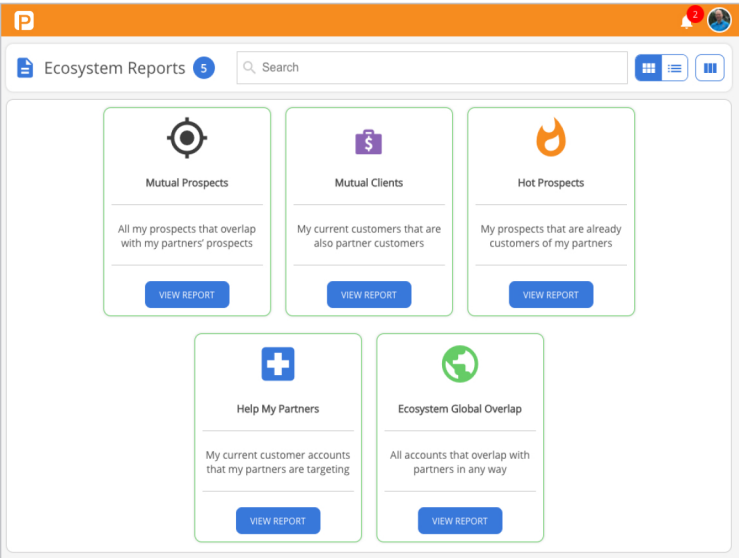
2

Ecosystem Reports 5

Search

Mutual Prospects

All my prospects that overlap with my partners' prospects

VIEW REPORT

Mutual Clients

My current customers that are also partner customers

VIEW REPORT

Hot Prospects

My prospects that are already customers of my partners

VIEW REPORT

Help My Partners

My current customer accounts that my partners are targeting

VIEW REPORT

Ecosystem Global Overlap

All accounts that overlap with partners in any way

VIEW REPORT